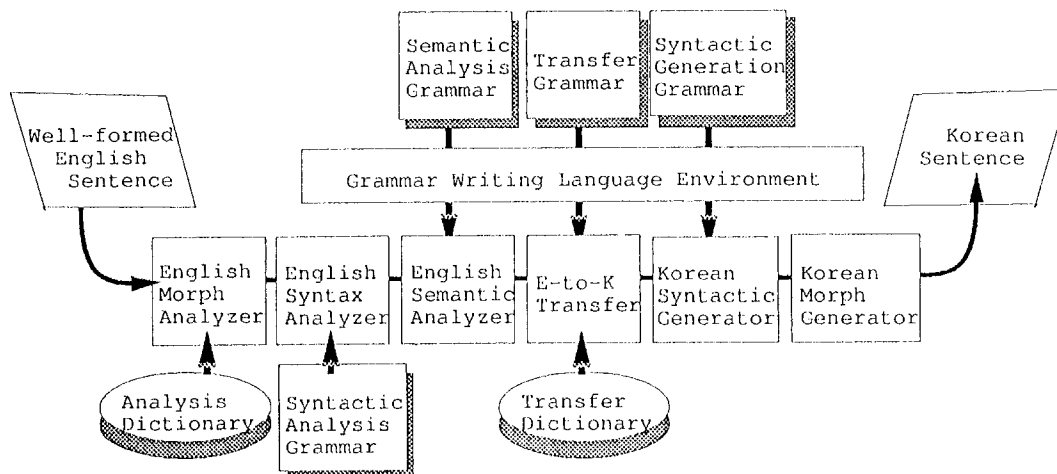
Semantic Analysis Grammar

Transfer Grammar

Syntactic Generation Grammar

Well-formed English Sentence

Korean Sentence

Grammar Writing Language Environment

English Morph Analyzer

English Syntax Analyzer

English Semantic Analyzer

E-to-K Transfer

Korean Syntactic Generator

Korean Morph Generator

Analysis Dictionary

Syntactic Analysis Grammar

Transfer Dictionary